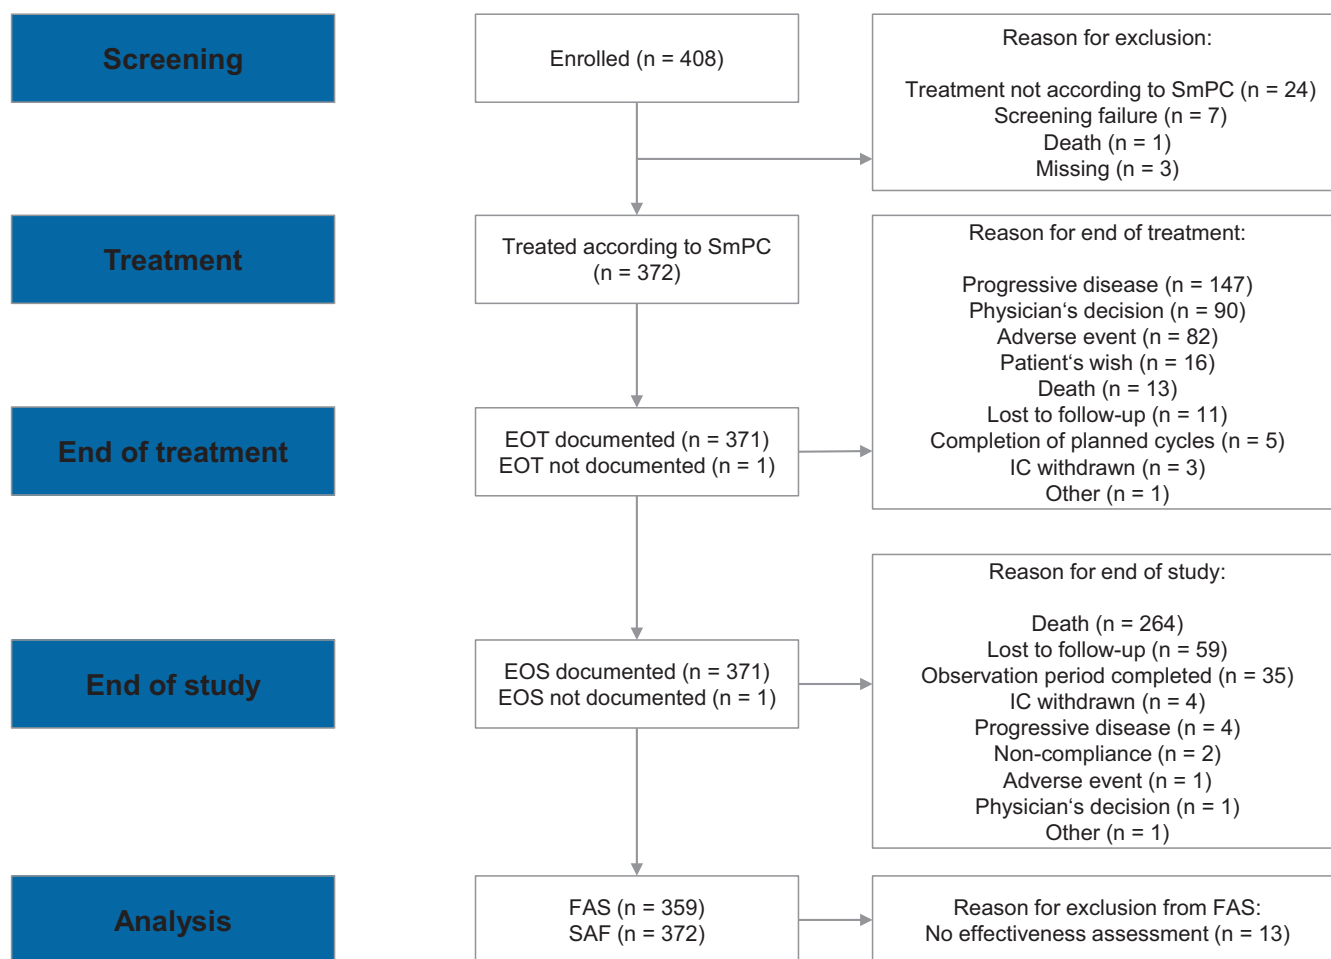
Screening

Enrolled (n = 408)

Reason for exclusion:

Treatment not according to SmPC (n = 24)
Screening failure (n = 7)
Death (n = 1)
Missing (n = 3)

Treatment

Treated according to SmPC (n = 372)

Reason for end of treatment:

Progressive disease (n = 147)
Physician‘s decision (n = 90)
Adverse event (n = 82)
Patient‘s wish (n = 16)
Death (n = 13)
Lost to follow-up (n = 11)
Completion of planned cycles (n = 5)
IC withdrawn (n = 3)
Other (n = 1)

End of treatment

EOT documented (n = 371)
EOT not documented (n = 1)

Reason for end of study:

Death (n = 264)
Lost to follow-up (n = 59)
Observation period completed (n = 35)
IC withdrawn (n = 4)
Progressive disease (n = 4)
Non-compliance (n = 2)
Adverse event (n = 1)
Physician‘s decision (n = 1)
Other (n = 1)

End of study

EOS documented (n = 371)
EOS not documented (n = 1)

Analysis

FAS (n = 359)
SAF (n = 372)

Reason for exclusion from FAS:
No effectiveness assessment (n = 13)